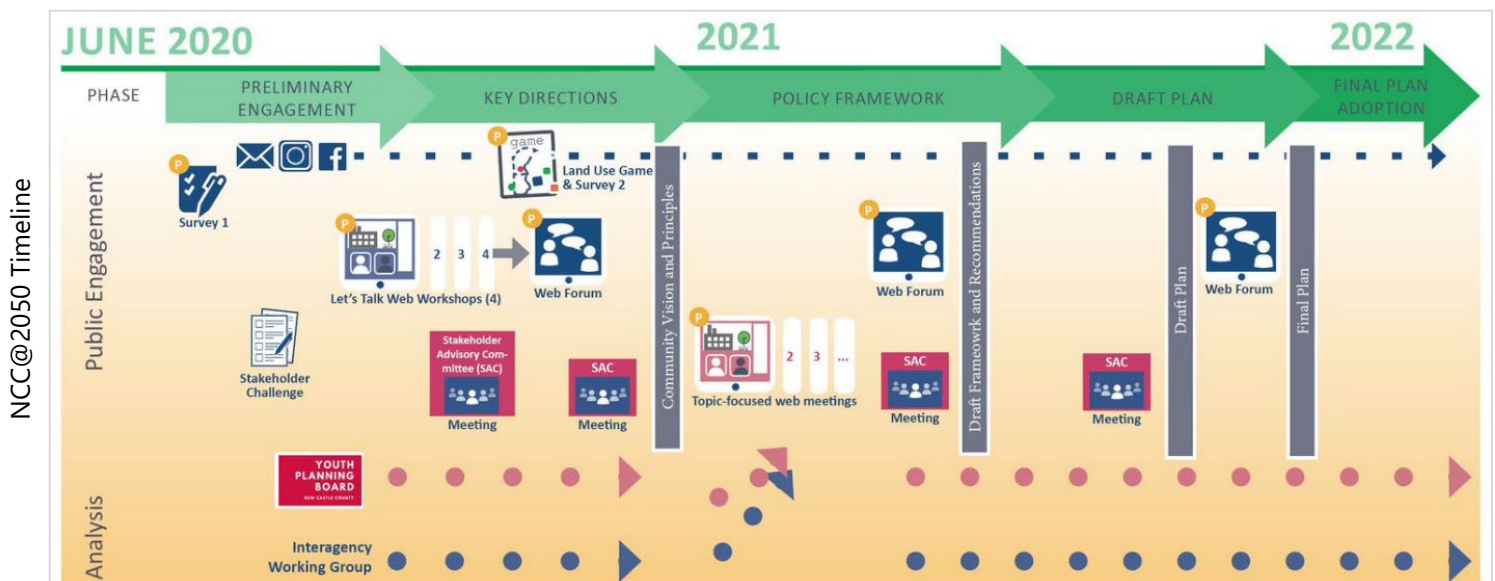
NCC@2050 Timeline

JUNE 2020

2021

2022

PHASE

PRELIMINARY ENGAGEMENT

KEY DIRECTIONS

POLICY FRAMEWORK

DRAFT PLAN

FINAL PLAN ADOPTION

Public Engagement

P

Survey 1

P

game

Land Use Game & Survey 2

P

2 3 4

Let's Talk Web Workshops (4)

P

Web Forum

Stakeholder Challenge

Stakeholder Advisory Committee (SAC)

Meeting

SAC

Meeting

Community Vision and Principles

P

2 3 ...

Topic-focused web meetings

P

Web Forum

SAC

Meeting

Draft Frameworrk and Recommendations

SAC

Meeting

Draft Plan

P

Web Forum

Final Plan

Analysis

YOUTH PLANNING BOARD

NEW CASTLE COUNTY

Interagency Working Group